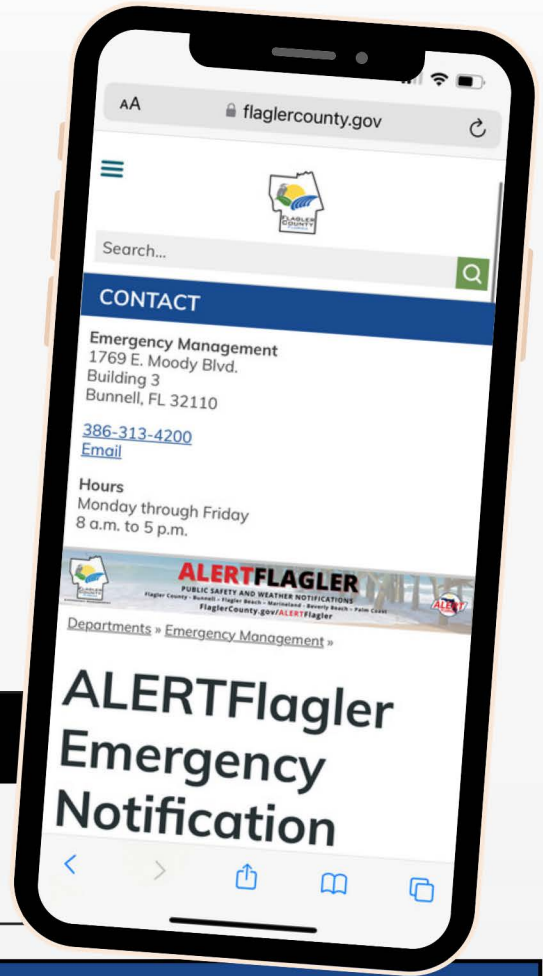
AA flaglercounty.gov

FLAGLER COUNTY

Search...

CONTACT

Emergency Management
1769 E. Moody Blvd.
Building 3
Bunnell, FL 32110

386-313-4200
Email

Hours
Monday through Friday
8 a.m. to 5 p.m.

ALERTFLAGLER
PUBLIC SAFETY AND WEATHER NOTIFICATIONS
Flagler County - Bunnell - Flagler Beach - Marineland - Beverly Beach - Palm Coast
FlaglerCounty.gov/ALERTFlagler

ALERT

Departments » Emergency Management »

ALERTFlagler Emergency Notification